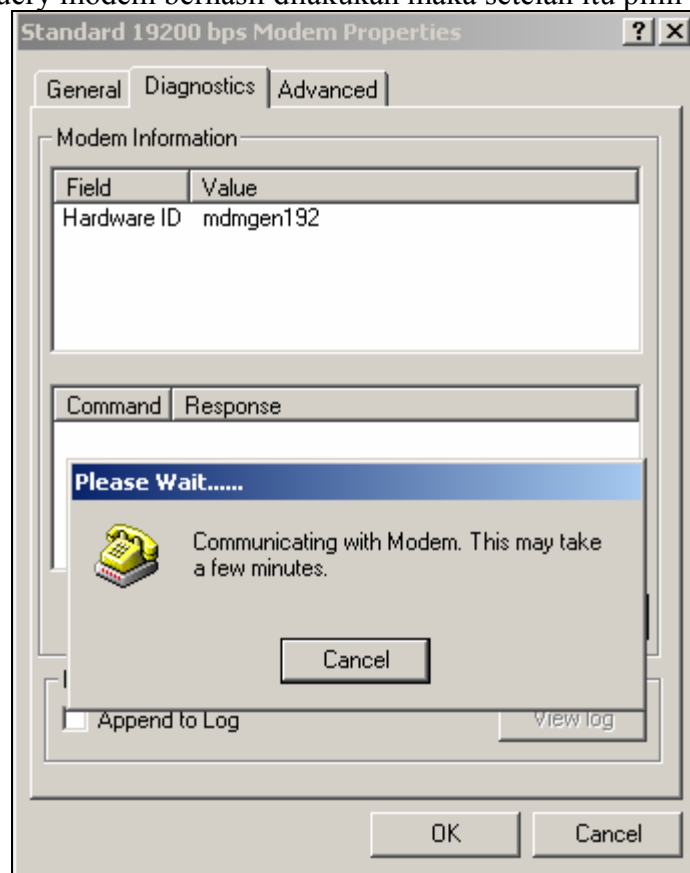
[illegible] modem berhasil dilakukan maka setelah itu pilih

Standard 19200 bps Modem Properties

? ×

General Diagnostics Advanced

Modem Information

| Field | Value |
|---|---|
| Hardware ID | mdmgen192 |

| Command | Response |
|---|---|

Please Wait......

Communicating with Modem. This may take a few minutes.

Cancel

Append to Log

View log

OK

Cancel